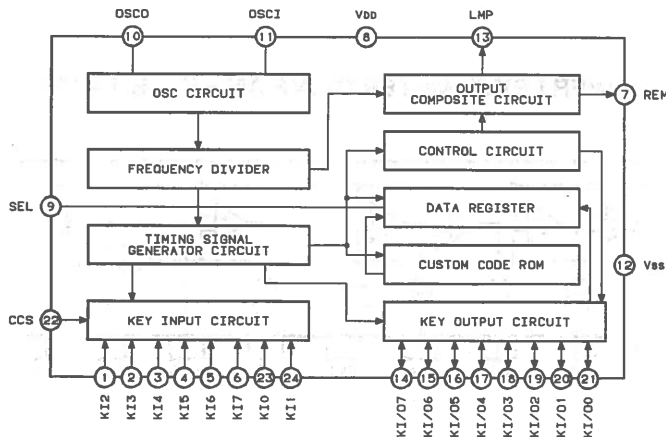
OSCO
10
OSCI
11
VDD
8
LMP
13
OSC CIRCUIT
OUTPUT COMPOSITE CIRCUIT
7
REM
FREQUENCY DIVIDER
CONTROL CIRCUIT
SEL
9
DATA REGISTER
TIMING SIGNAL GENERATOR CIRCUIT
CUSTOM CODE ROM
12
Vss
CCS
22
KEY INPUT CIRCUIT
KEY OUTPUT CIRCUIT
1
2
3
4
5
6
23
24
14
15
16
17
18
19
20
21
KI2
KI3
KI4
KI5
KI6
KI7
KI0
KI1
KI/O7
KI/O6
KI/O5
KI/O4
KI/O3
KI/O2
KI/O1
KI/O0